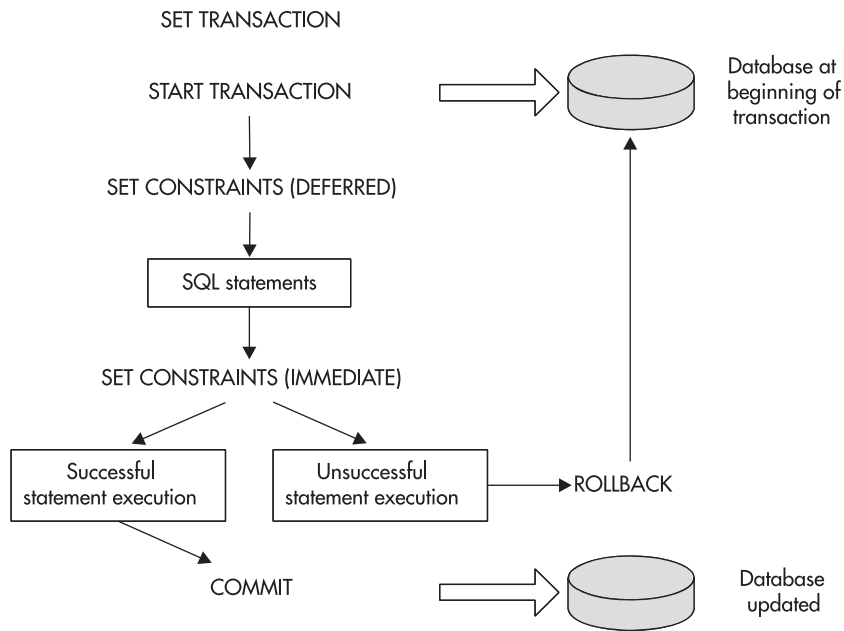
SET TRANSACTION

START TRANSACTION

Database at beginning of transaction

SET CONSTRAINTS (DEFERRED)

SQL statements

SET CONSTRAINTS (IMMEDIATE)

Successful statement execution

Unsuccessful statement execution

ROLLBACK

COMMIT

Database updated